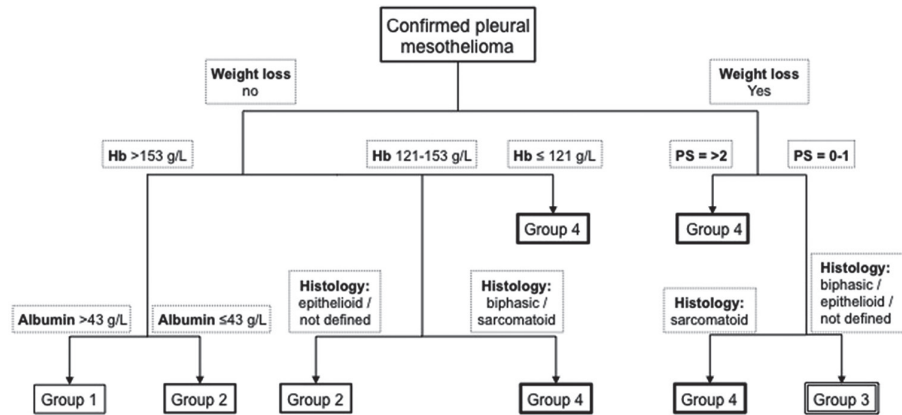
Confirmed pleural mesothelioma

Weight loss
no

Weight loss
Yes

Hb >153 g/L

Hb 121-153 g/L

Hb ≤ 121 g/L

PS = >2

PS = 0-1

Group 4

Group 4

Albumin >43 g/L

Albumin ≤43 g/L

Histology: epithelioid / not defined

Histology: biphasic / sarcomatoid

Histology: sarcomatoid

Histology: biphasic / epithelioid / not defined

Group 1

Group 2

Group 2

Group 4

Group 4

Group 3